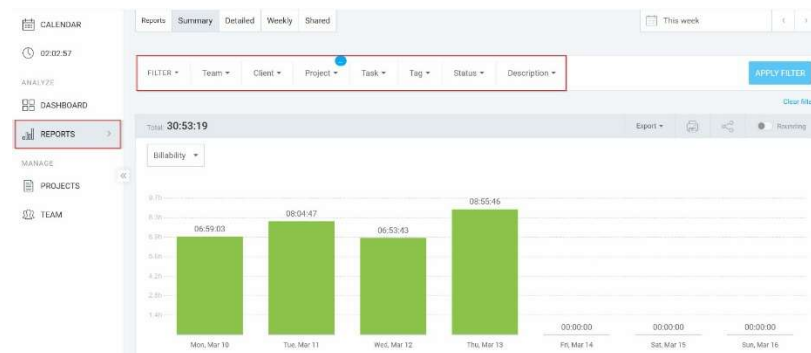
CALENDAR
02:02:57
ANALYZE
DASHBOARD
REPORTS
MANAGE
PROJECTS
TEAM

Reports Summary Detailed Weekly Shared
This week

FILTER Team Client Project Task Tag Status Description
APPLY FILTER
Clear filt

Total 30:53:19
Export
Rounding

Billability

8.7h
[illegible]
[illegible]
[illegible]
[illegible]
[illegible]
1.4h

06:59:03
08:04:47
06:53:43
08:55:46
00:00:00
00:00:00
00:00:00

Mon, Mar 10
Tue, Mar 11
Wed, Mar 12
Thu, Mar 13
Fri, Mar 14
Sat, Mar 15
Sun, Mar 16